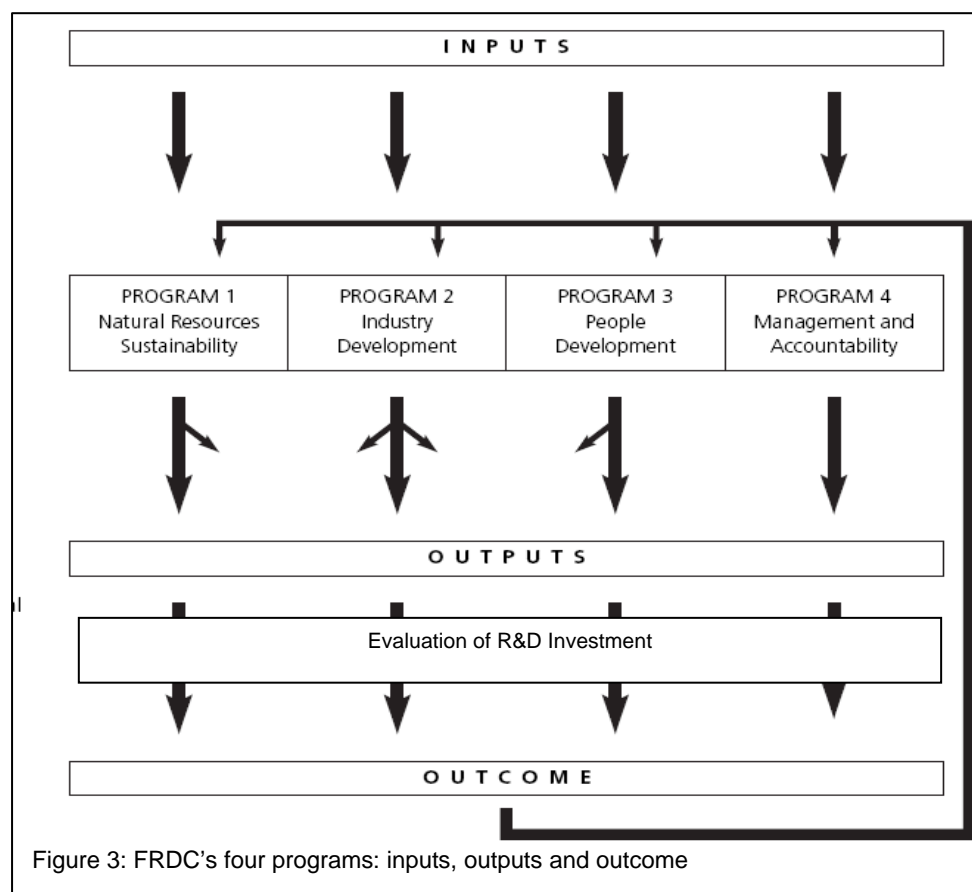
INPUTS

PROGRAM 1
Natural Resources
Sustainability

PROGRAM 2
Industry
Development

PROGRAM 3
People
Development

PROGRAM 4
Management and
Accountability

OUTPUTS

l

Evaluation of R&D Investment

OUTCOME

Figure 3: FRDC's four programs: inputs, outputs and outcome